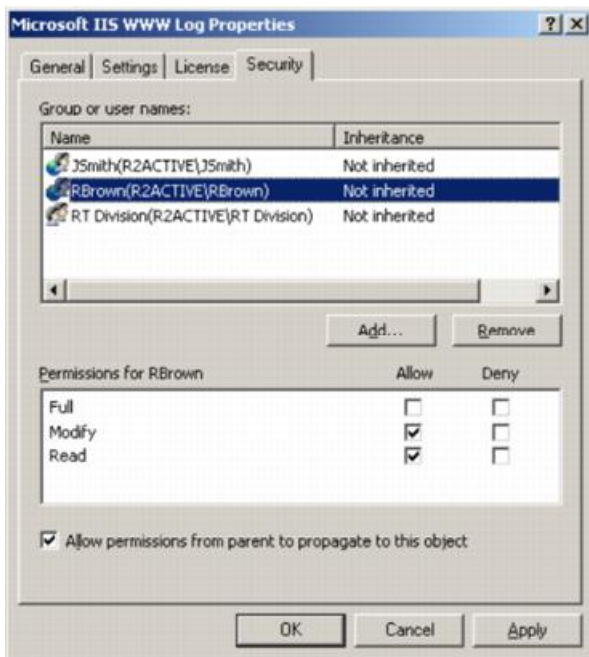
Microsoft IIS WWW Log Properties

? X

General | Settings | License | Security

Group or user names:

| Name | Inheritance |
|---|---|
| JSmith(R2ACTIVE\JSmith) | Not inherited |
| RBrown(R2ACTIVE\RBrown) | Not inherited |
| RT Division(R2ACTIVE\RT Division) | Not inherited |

Add... Remove

| Permissions for RBrown | Allow | Deny |
|---|---|---|
| Full | ☐ | ☐ |
| Modify | ☑ | ☐ |
| Read | ☑ | ☐ |

☑ Allow permissions from parent to propagate to this object

OK Cancel Apply